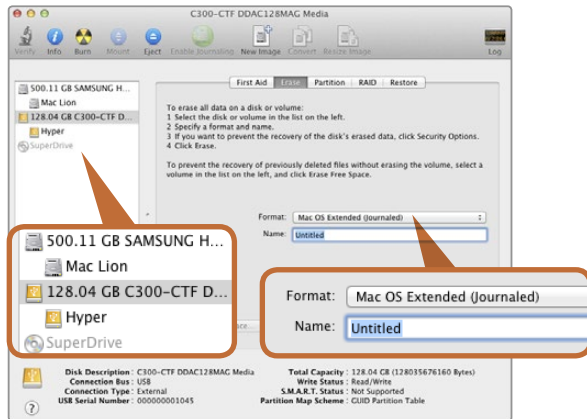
C300-CTF DDAC128MAG Media

Verify Info Burn Mount Eject Enable Journaling New Image Convert Resize Image Log

500.11 GB SAMSUNG H...
Mac Lion
128.04 GB C300-CTF D...
Hyper
SuperDrive

First Aid Erase Partition RAID Restore

To erase all data on a disk or volume:
1 Select the disk or volume in the list on the left.
2 Specify a format and name.
3 If you want to prevent the recovery of the disk's erased data, click Security Options.
4 Click Erase.

To prevent the recovery of previously deleted files without erasing the volume, select a volume in the list on the left, and click Erase Free Space.

Format: Mac OS Extended (Journaled)
Name: Untitled

500.11 GB SAMSUNG H...
Mac Lion
128.04 GB C300-CTF D...
Hyper
SuperDrive

Format: Mac OS Extended (Journaled)
Name: Untitled

Disk Description : C300-CTF DDAC128MAG Media
Connection Bus : USB
Connection Type : External
USB Serial Number : 000000001045

Total Capacity : 128.04 GB (128035676160 Bytes)
Write Status : Read/Write
S.M.A.R.T. Status : Not Supported
Partition Map Scheme : GUID Partition Table